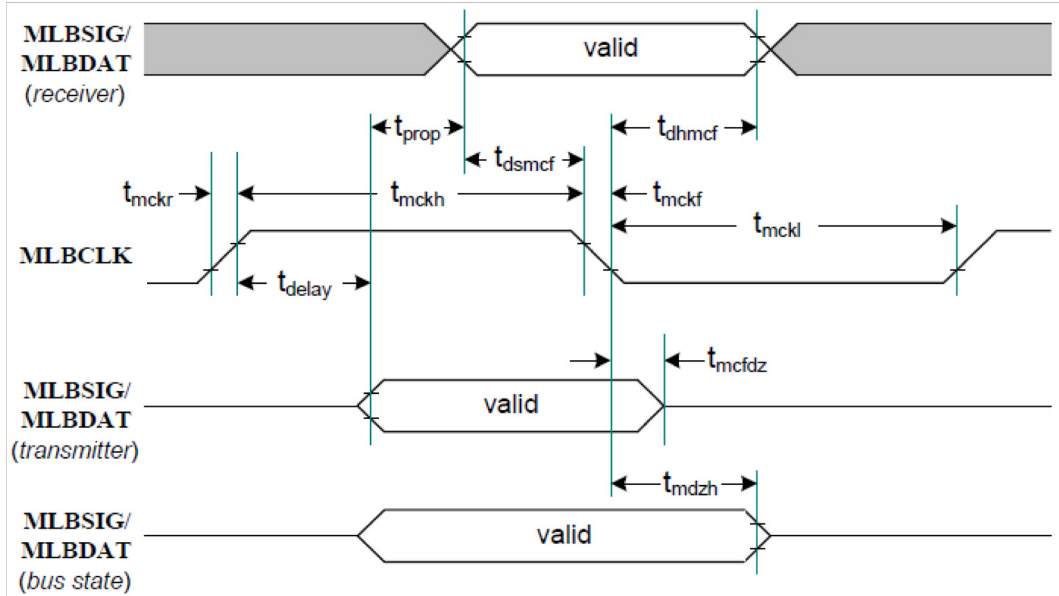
MLBSIG/
MLBDAT
(receiver)

valid

$t_{prop}$

$t_{dhmcf}$

$t_{dsmcf}$

$t_{mckr}$

$t_{mckh}$

$t_{mckf}$

$t_{mckl}$

MLBCLK

$t_{delay}$

$t_{mcfdz}$

MLBSIG/
MLBDAT
(transmitter)

valid

$t_{mdzh}$

MLBSIG/
MLBDAT
(bus state)

valid